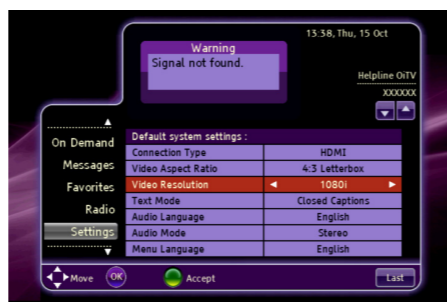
Warning
Signal not found.

15:58, Thu, 15 Oct

Helpline OiTV
XXXXXX

On Demand
Messages
Favorites
Radio
Settings

Default system settings :

| | |
|---|---|
| Connection Type | HDMI |
| Video Aspect Ratio | 4:3 Letterbox |
| Video Resolution | ◄ 1080i ► |
| Text Mode | Closed Captions |
| Audio Language | English |
| Audio Mode | Stereo |
| Menu Language | English |

Move OK Accept Last